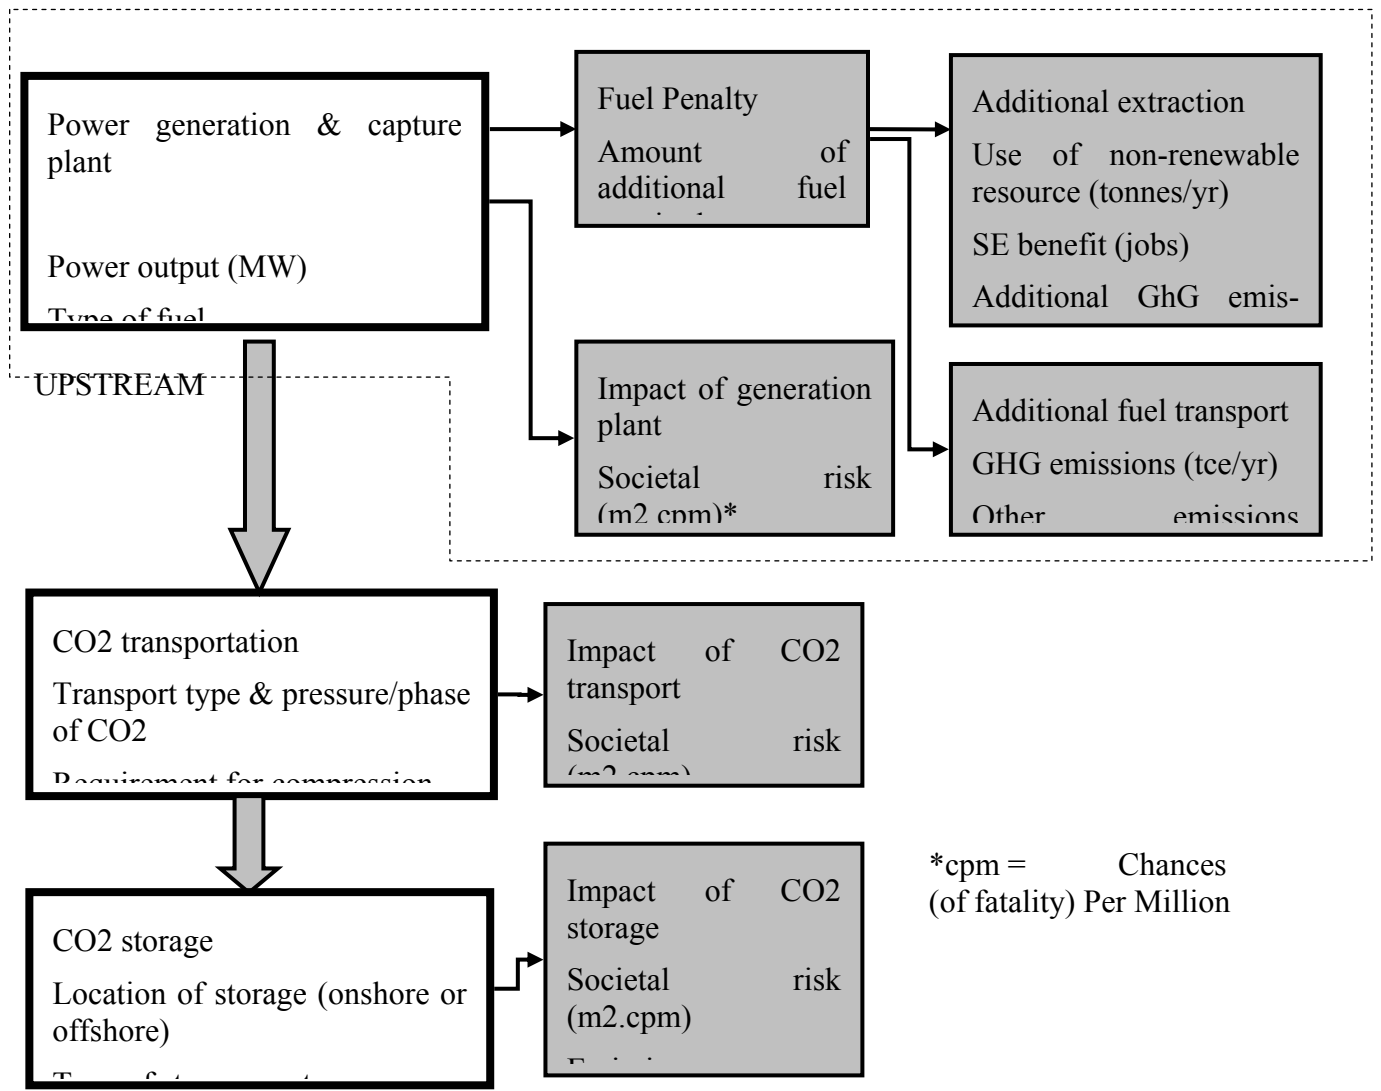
Power generation & capture plant

Power output (MW)

Type of fuel

Fuel Penalty

Amount of additional fuel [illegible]

Additional extraction

Use of non-renewable resource (tonnes/yr)

SE benefit (jobs)

Additional GhG emis-

UPSTREAM

Impact of generation plant

Societal risk (m2 cpm)*

Additional fuel transport

GHG emissions (tce/yr)

Other emissions

CO2 transportation

Transport type & pressure/phase of CO2

Requirement for compression

Impact of CO2 transport

Societal risk (m2 cpm)

CO2 storage

Location of storage (onshore or offshore)

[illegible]

Impact of CO2 storage

Societal risk (m2.cpm)

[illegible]

*cpm = Chances (of fatality) Per Million